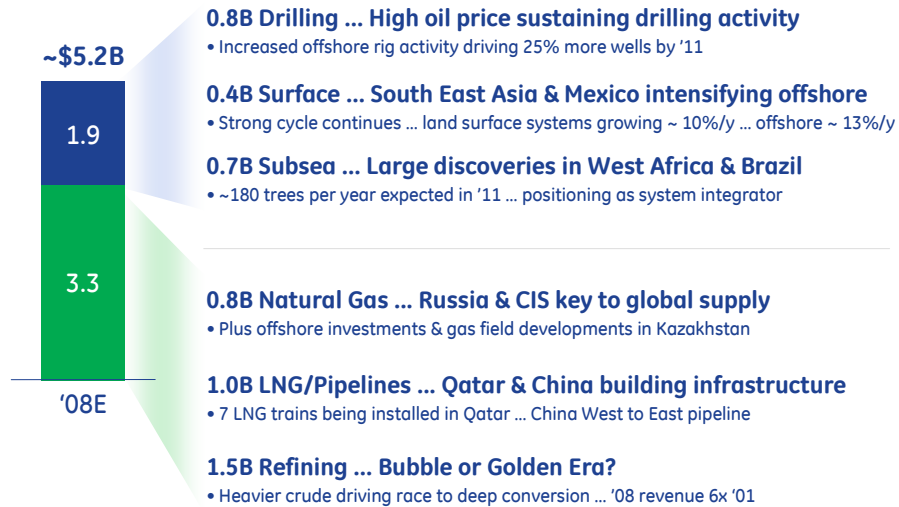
~$5.2B

1.9

3.3

'08E

0.8B Drilling … High oil price sustaining drilling activity
• Increased offshore rig activity driving 25% more wells by '11

0.4B Surface … South East Asia & Mexico intensifying offshore
• Strong cycle continues … land surface systems growing ~ 10%/y … offshore ~ 13%/y

0.7B Subsea … Large discoveries in West Africa & Brazil
• ~180 trees per year expected in '11 … positioning as system integrator

0.8B Natural Gas … Russia & CIS key to global supply
• Plus offshore investments & gas field developments in Kazakhstan

1.0B LNG/Pipelines … Qatar & China building infrastructure
• 7 LNG trains being installed in Qatar … China West to East pipeline

1.5B Refining … Bubble or Golden Era?
• Heavier crude driving race to deep conversion … '08 revenue 6x '01